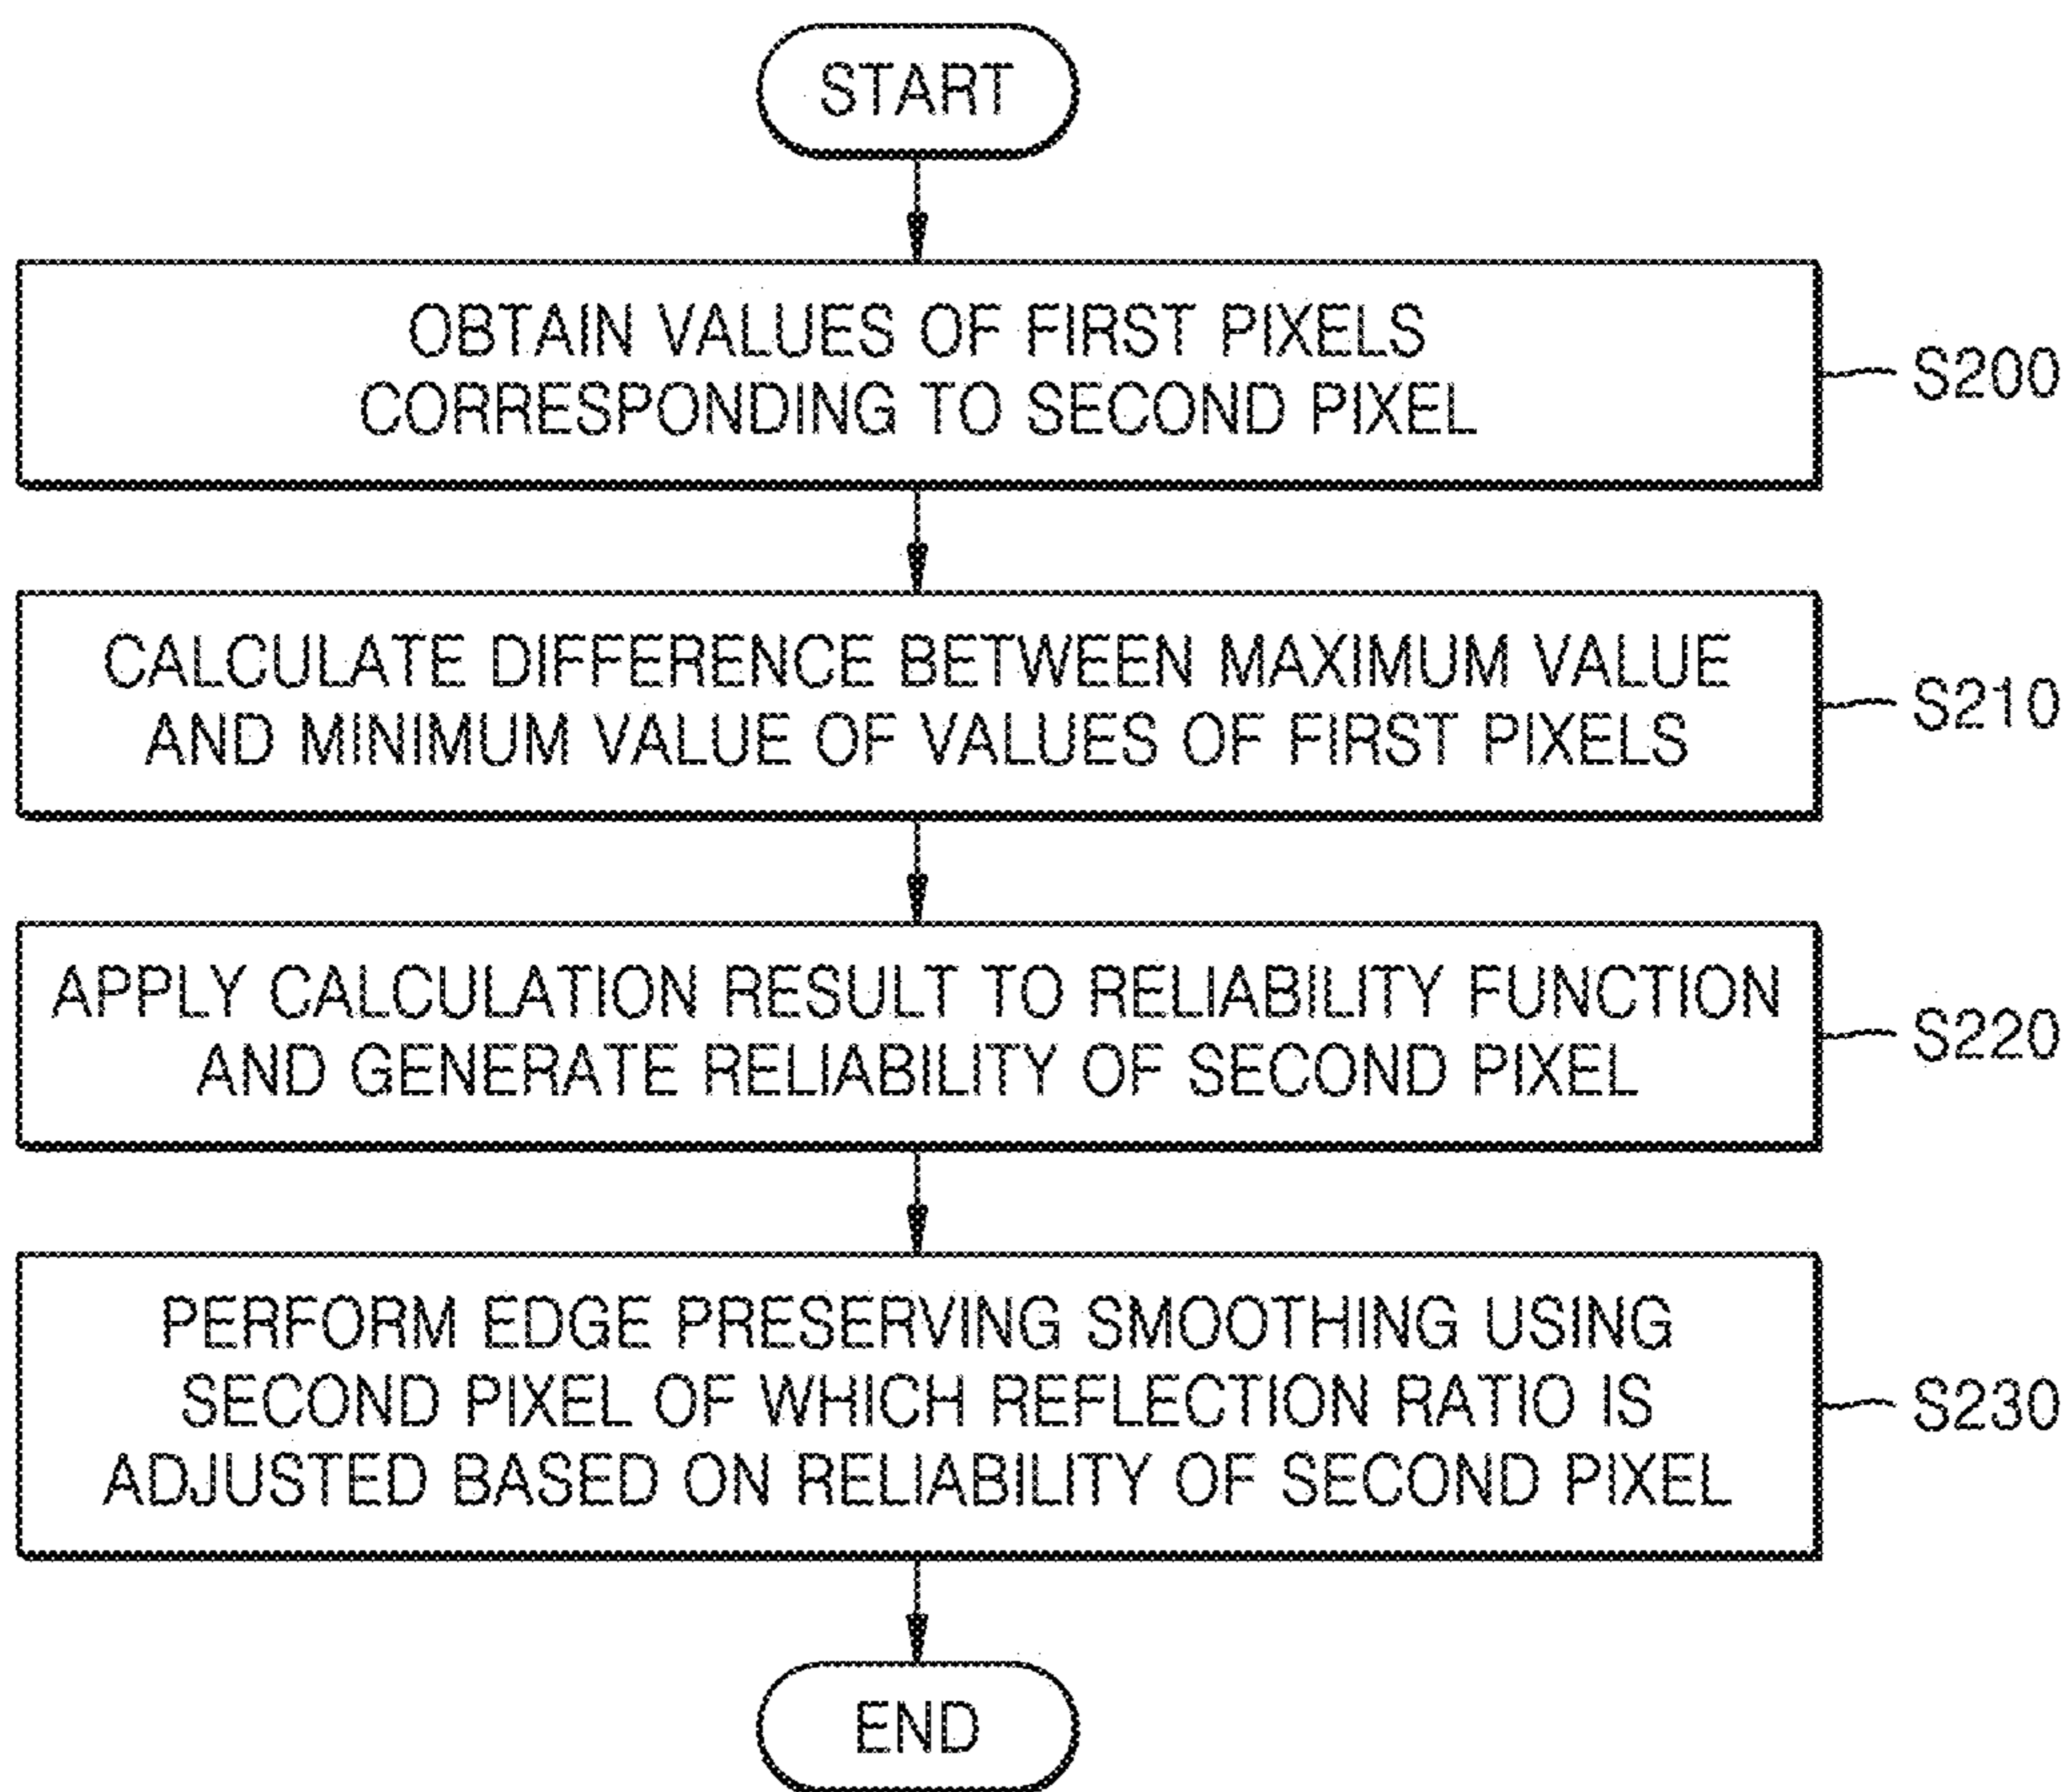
START

OBTAIN VALUES OF FIRST PIXELS CORRESPONDING TO SECOND PIXEL

S200

CALCULATE DIFFERENCE BETWEEN MAXIMUM VALUE AND MINIMUM VALUE OF VALUES OF FIRST PIXELS

S210

APPLY CALCULATION RESULT TO RELIABILITY FUNCTION AND GENERATE RELIABILITY OF SECOND PIXEL

S220

PERFORM EDGE PRESERVING SMOOTHING USING SECOND PIXEL OF WHICH REFLECTION RATIO IS ADJUSTED BASED ON RELIABILITY OF SECOND PIXEL

S230

END